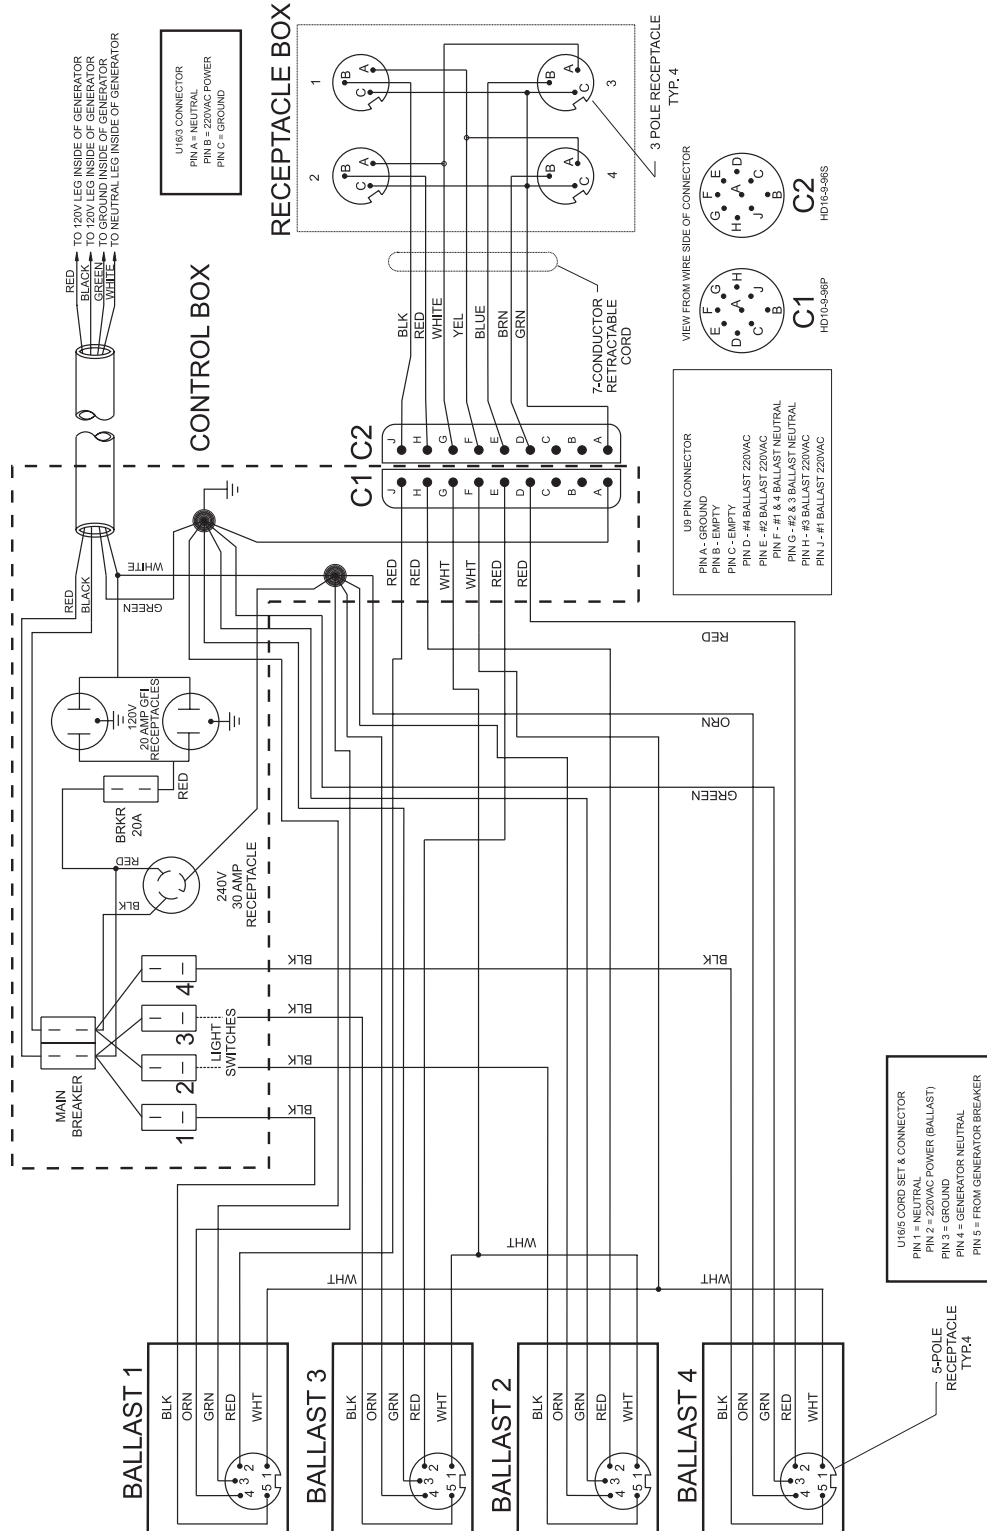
RECEPTACLE BOX

CONTROL BOX

U16/3 CONNECTOR
PIN A = NEUTRAL
PIN B = 220VAC POWER
PIN C = GROUND

RED TO 120V LEG INSIDE OF GENERATOR
BLACK TO 120V LEG INSIDE OF GENERATOR
GREEN TO GROUND INSIDE OF GENERATOR
WHITE TO NEUTRAL LEG INSIDE OF GENERATOR

1
2
3
4

3 POLE RECEPTACLE TYP. 4

BLK
RED
WHITE
YEL
BLUE
BRN
GRN

7-CONDUCTOR RETRACTABLE CORD

VIEW FROM WIRE SIDE OF CONNECTOR

C1
HD10-9-96P

C2
HD16-9-96S

C1 C2

J H G F E D C B A

RED
RED
WHT
WHT
RED
RED

U9 PIN CONNECTOR
PIN A - GROUND
PIN B - EMPTY
PIN C - EMPTY
PIN D - #4 BALLAST 220VAC
PIN E - #2 BALLAST 220VAC
PIN F - #1 & 4 BALLAST NEUTRAL
PIN G - #2 & 3 BALLAST NEUTRAL
PIN H - #3 BALLAST 220VAC
PIN J - #1 BALLAST 220VAC

RED
BLACK
GREEN
WHITE

120V
20 AMP GFI
RECEPTACLES

BRKR
20A

RED
RED
BLK

240V
30 AMP
RECEPTACLE

RED
ORN
GREEN

MAIN BREAKER

1 2 3 4
LIGHT SWITCHES

BLK
BLK
BLK
BLK
BLK

WHT
WHT
WHT

BALLAST 1
BLK
ORN
GRN
RED
WHT

BALLAST 3
BLK
ORN
GRN
RED
WHT

BALLAST 2
BLK
ORN
GRN
RED
WHT

BALLAST 4
BLK
ORN
GRN
RED
WHT

5-POLE RECEPTACLE TYP.4

U16/5 CORD SET & CONNECTOR
PIN 1 = NEUTRAL
PIN 2 = 220VAC POWER (BALLAST)
PIN 3 = GROUND
PIN 4 = GENERATOR NEUTRAL
PIN 5 = FROM GENERATOR BREAKER